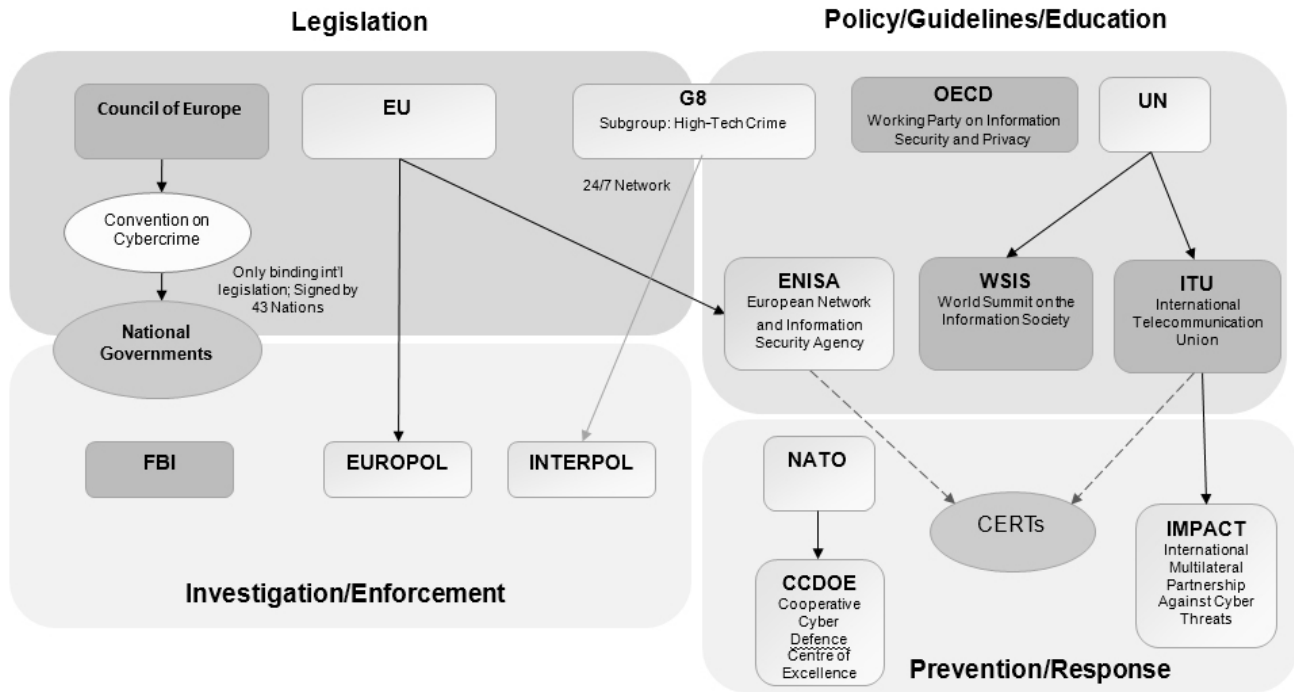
Legislation

Policy/Guidelines/Education

Council of Europe

EU

G8
Subgroup: High-Tech Crime

OECD
Working Party on Information Security and Privacy

UN

24/7 Network

Convention on Cybercrime

Only binding int'l legislation; Signed by 43 Nations

National Governments

ENISA
European Network and Information Security Agency

WSIS
World Summit on the Information Society

ITU
International Telecommunication Union

FBI

EUROPOL

INTERPOL

NATO

CERTs

IMPACT
International Multilateral Partnership Against Cyber Threats

CCDOE
Cooperative Cyber Defence Centre of Excellence

Investigation/Enforcement

Prevention/Response